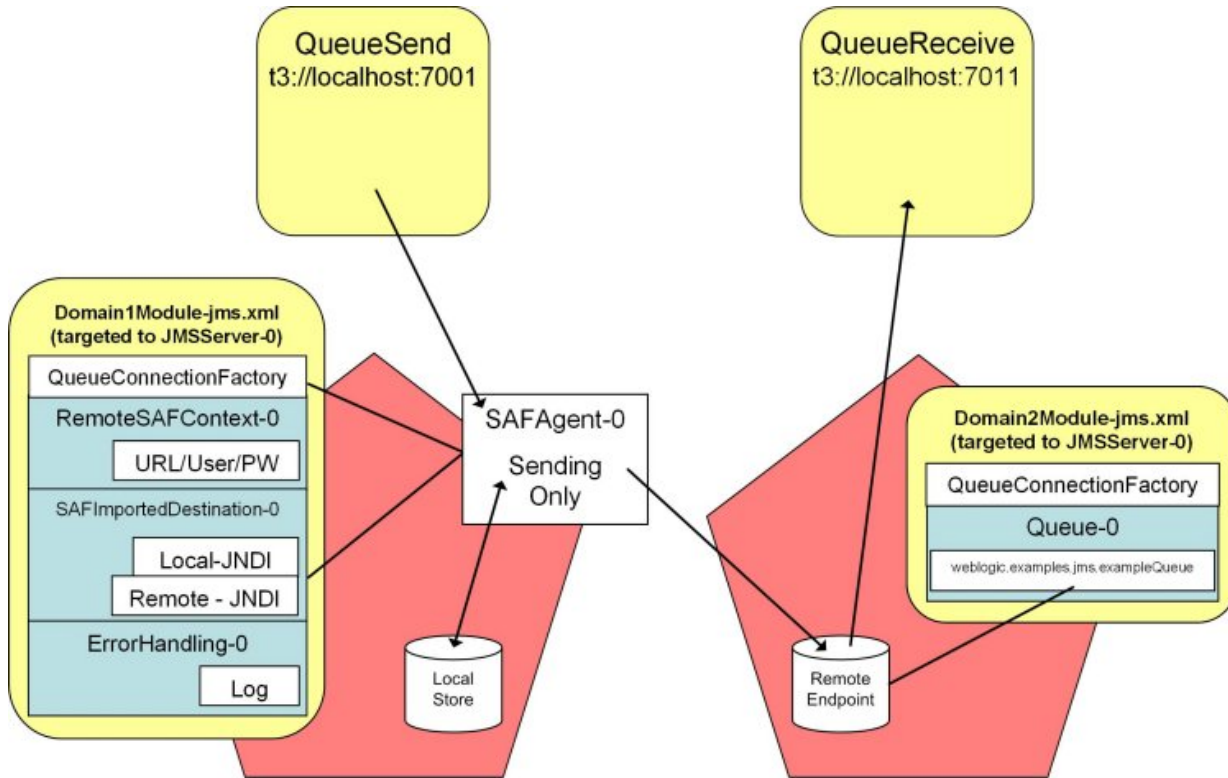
QueueSend
t3://localhost:7001

QueueReceive
t3://localhost:7011

Domain1Module-jms.xml
(targeted to JMSServer-0)

QueueConnectionFactory

RemoteSAFContext-0

URL/User/PW

SAFImportedDestination-0

Local-JNDI

Remote - JNDI

ErrorHandling-0

Log

SAFAgent-0

Sending Only

Local Store

Remote Endpoint

Domain2Module-jms.xml
(targeted to JMSServer-0)

QueueConnectionFactory

Queue-0

weblogic.examples.jms.exampleQueue